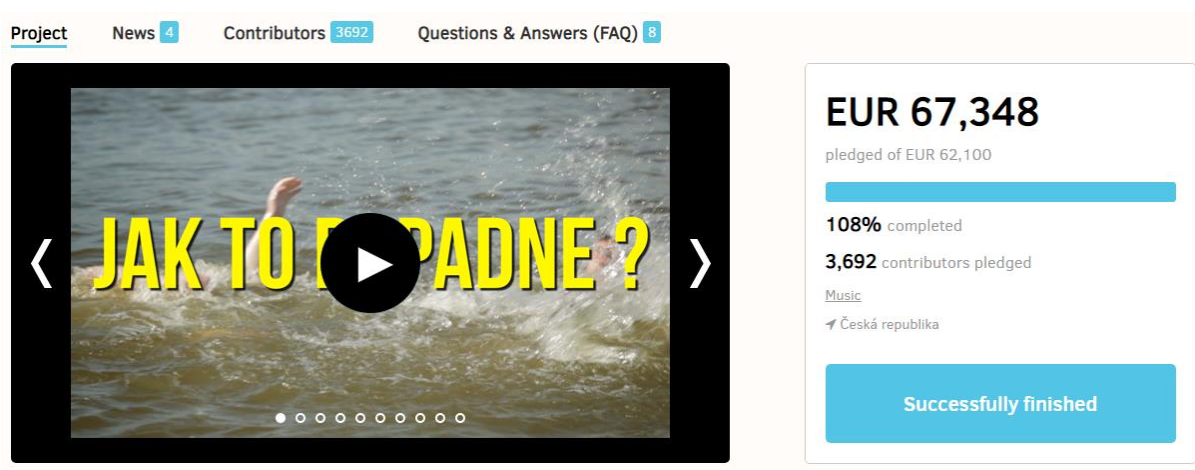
Project News 4 Contributors 3692 Questions & Answers (FAQ) 8

❮ JAK TO D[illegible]PADNE ? ❯

EUR 67,348

pledged of EUR 62,100

108% completed

3,692 contributors pledged

Music

Česká republika

Successfully finished